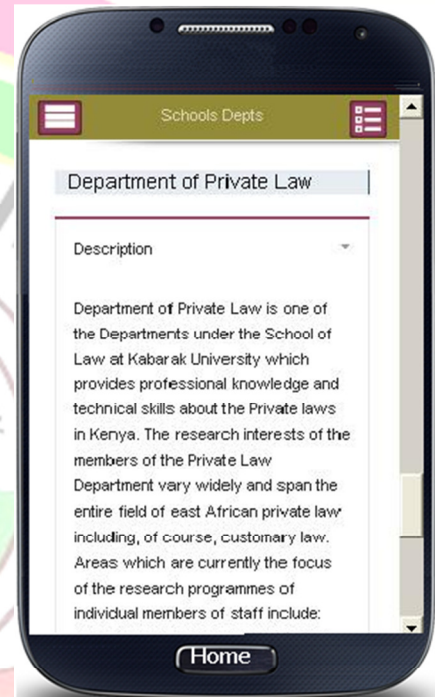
Schools Depts

Department of Private Law

Description

Department of Private Law is one of the Departments under the School of Law at Kabarak University which provides professional knowledge and technical skills about the Private laws in Kenya. The research interests of the members of the Private Law Department vary widely and span the entire field of east African private law including, of course, customary law. Areas which are currently the focus of the research programmes of individual members of staff include:

Home